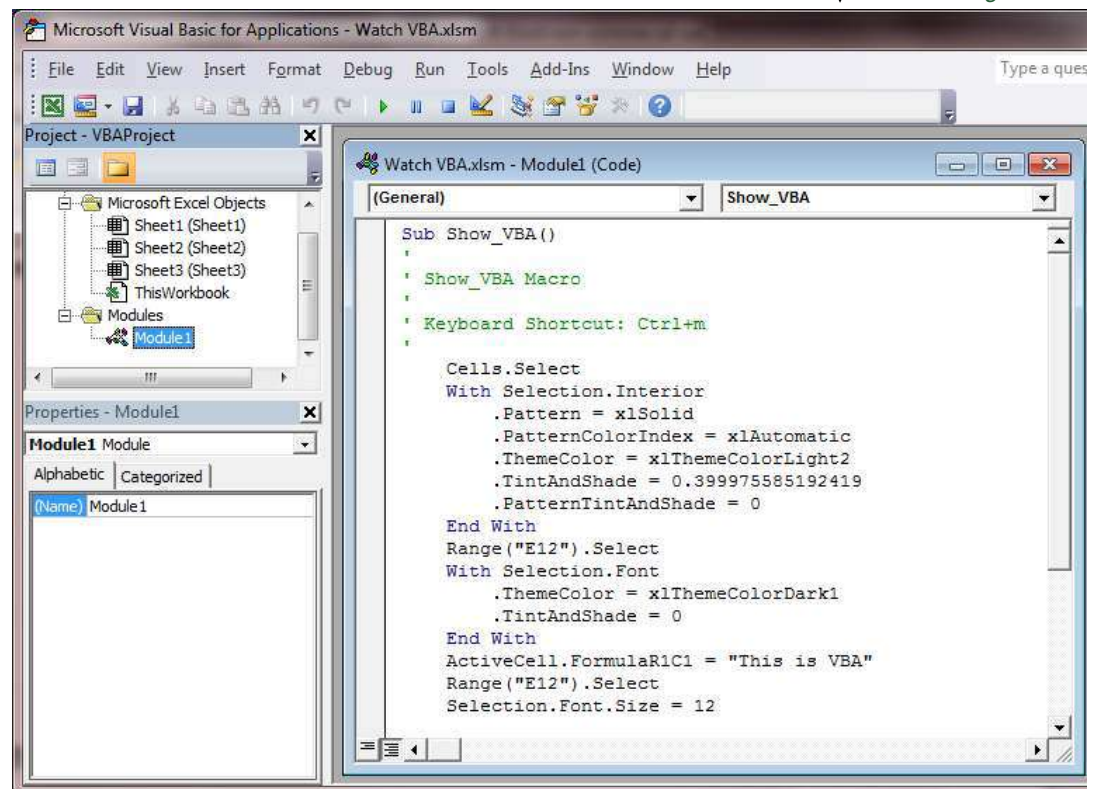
Microsoft Visual Basic for Applications - Watch VBA.xlsm

File Edit View Insert Format Debug Run Tools Add-Ins Window Help

Type a ques

Project - VBAProject

Microsoft Excel Objects
Sheet1 (Sheet1)
Sheet2 (Sheet2)
Sheet3 (Sheet3)
ThisWorkbook
Modules
Module1

Properties - Module1

Module1 Module

Alphabetic | Categorized

(Name) Module1

Watch VBA.xlsm - Module1 (Code)

(General)

Show_VBA

Sub Show_VBA()
'
' Show_VBA Macro
'
' Keyboard Shortcut: Ctrl+m
'
    Cells.Select
    With Selection.Interior
        .Pattern = xlSolid
        .PatternColorIndex = xlAutomatic
        .ThemeColor = xlThemeColorLight2
        .TintAndShade = 0.399975585192419
        .PatternTintAndShade = 0
    End With
    Range("E12").Select
    With Selection.Font
        .ThemeColor = xlThemeColorDark1
        .TintAndShade = 0
    End With
    ActiveCell.FormulaR1C1 = "This is VBA"
    Range("E12").Select
    Selection.Font.Size = 12